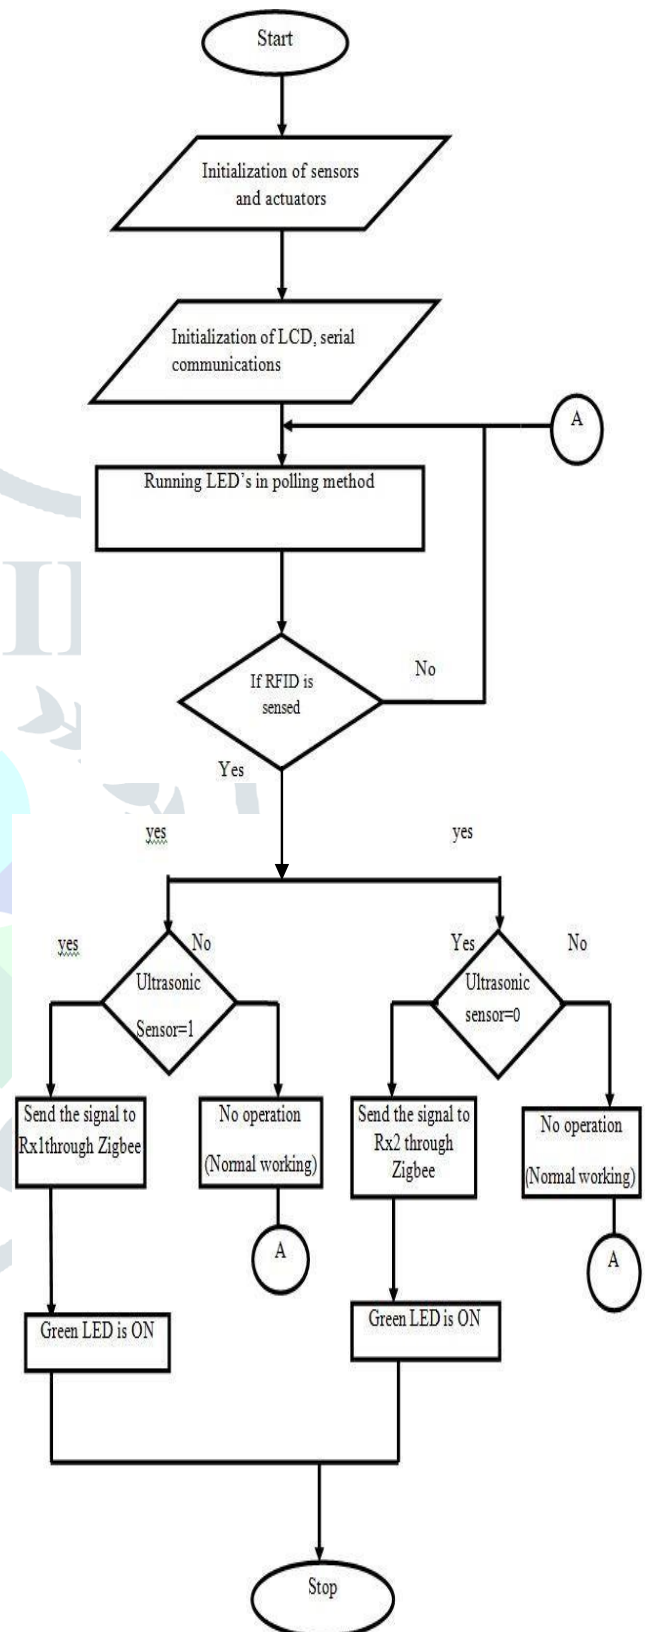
Start

Initialization of sensors and actuators

Initialization of LCD, serial communications

A

Running LED's in polling method

If RFID is sensed

No

Yes

yes

yes

yes

No

Ultrasonic Sensor=1

Yes

No

Ultrasonic sensor=0

Send the signal to Rx1through Zigbee

No operation (Normal working)

A

Send the signal to Rx2 through Zigbee

No operation (Normal working)

A

Green LED is ON

Green LED is ON

Stop